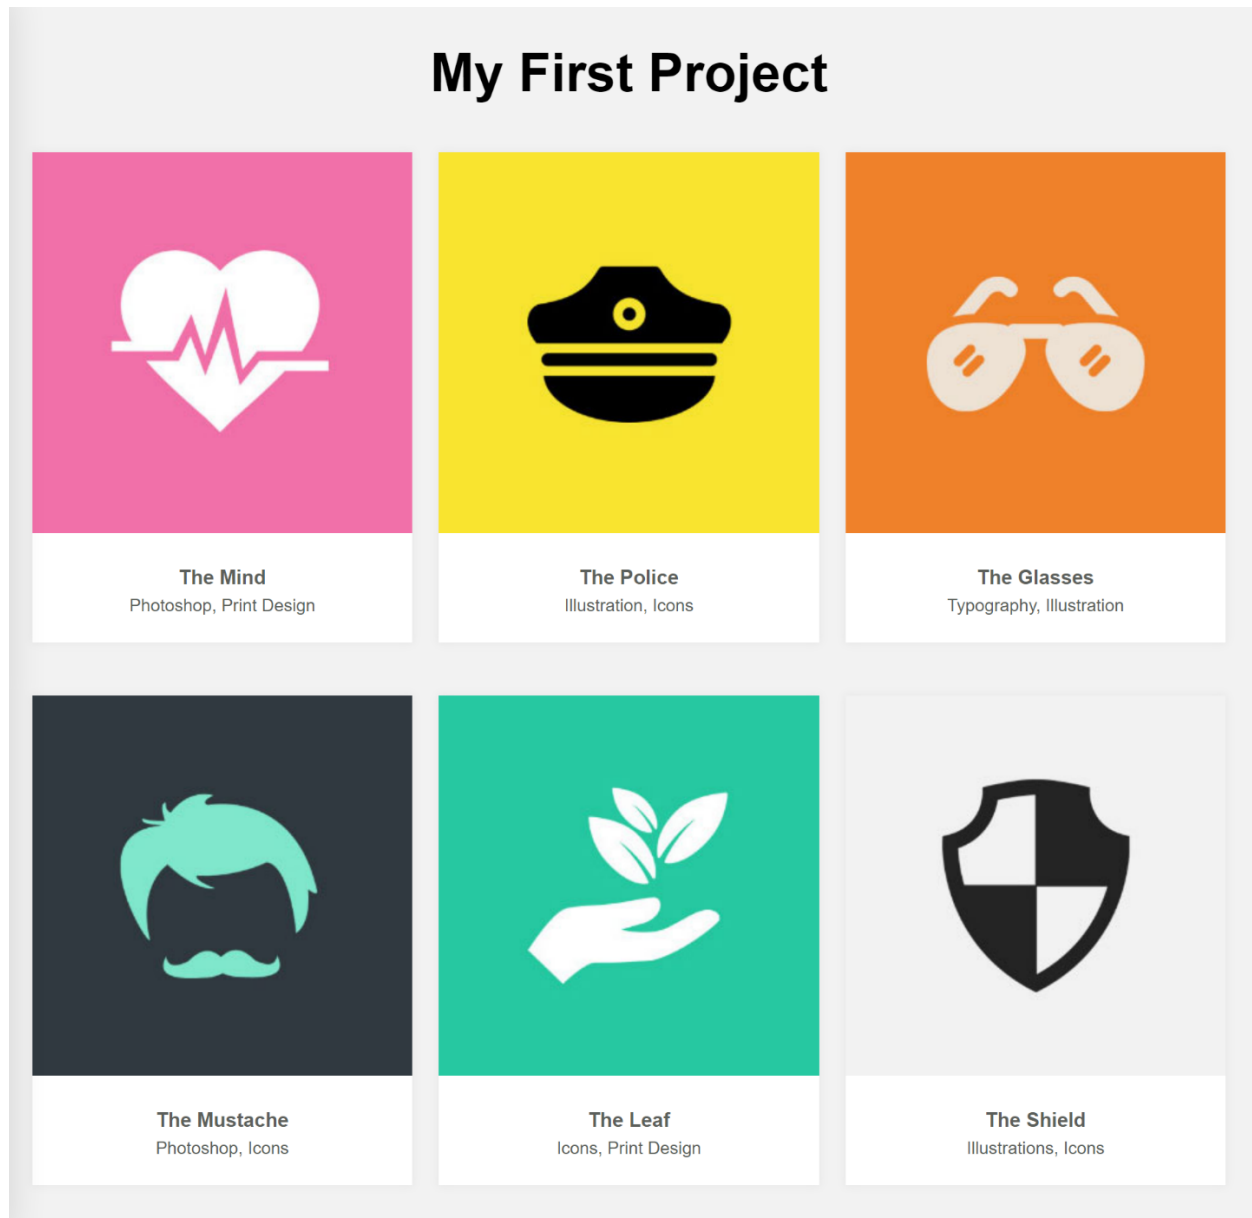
My First Project

The Mind
Photoshop, Print Design

The Police
Illustration, Icons

The Glasses
Typography, Illustration

The Mustache
Photoshop, Icons

The Leaf
Icons, Print Design

The Shield
Illustrations, Icons